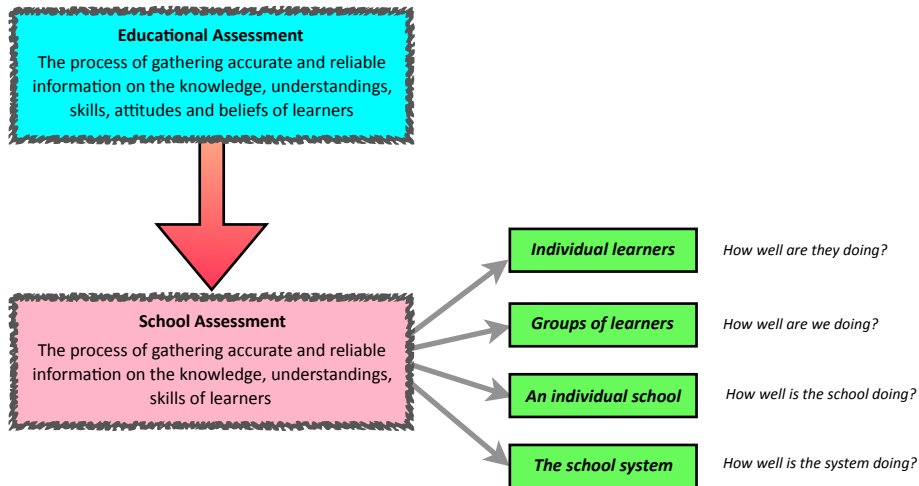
**Educational Assessment**

The process of gathering accurate and reliable information on the knowledge, understandings, skills, attitudes and beliefs of learners

**School Assessment**

The process of gathering accurate and reliable information on the knowledge, understandings, skills of learners

*Individual learners* *How well are they doing?*

*Groups of learners* *How well are we doing?*

*An individual school* *How well is the school doing?*

*The school system* *How well is the system doing?*